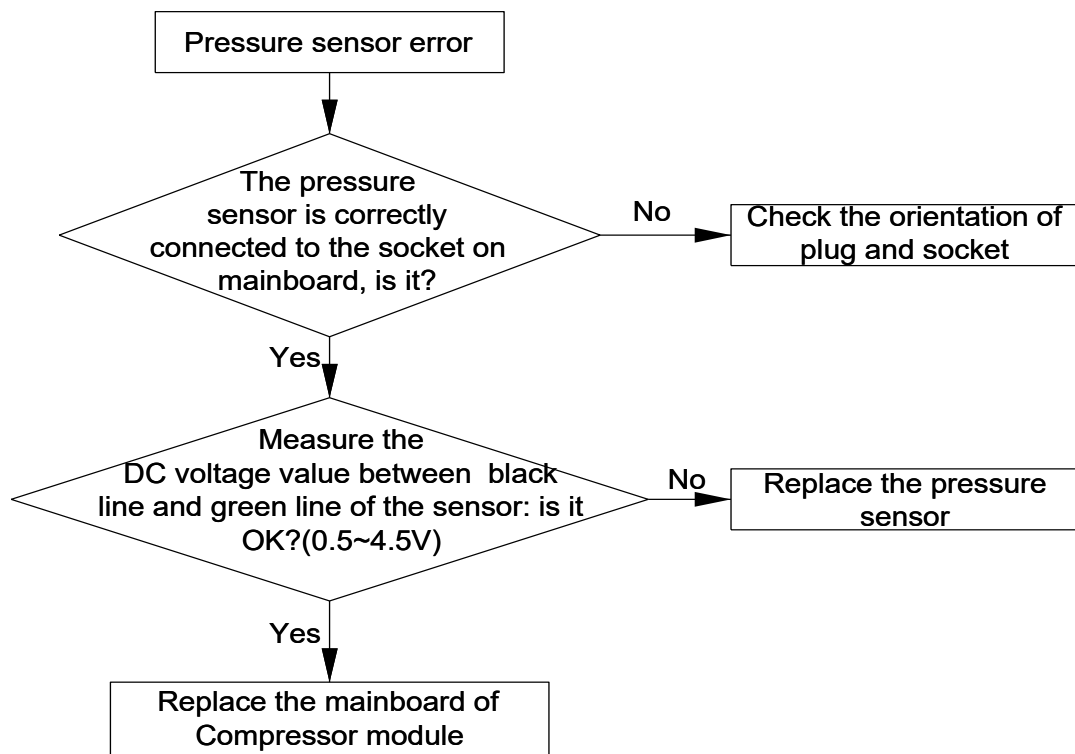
Pressure sensor error

The pressure sensor is correctly connected to the socket on mainboard, is it?

No

Check the orientation of plug and socket

Yes

Measure the DC voltage value between black line and green line of the sensor: is it OK?(0.5~4.5V)

No

Replace the pressure sensor

Yes

Replace the mainboard of Compressor module